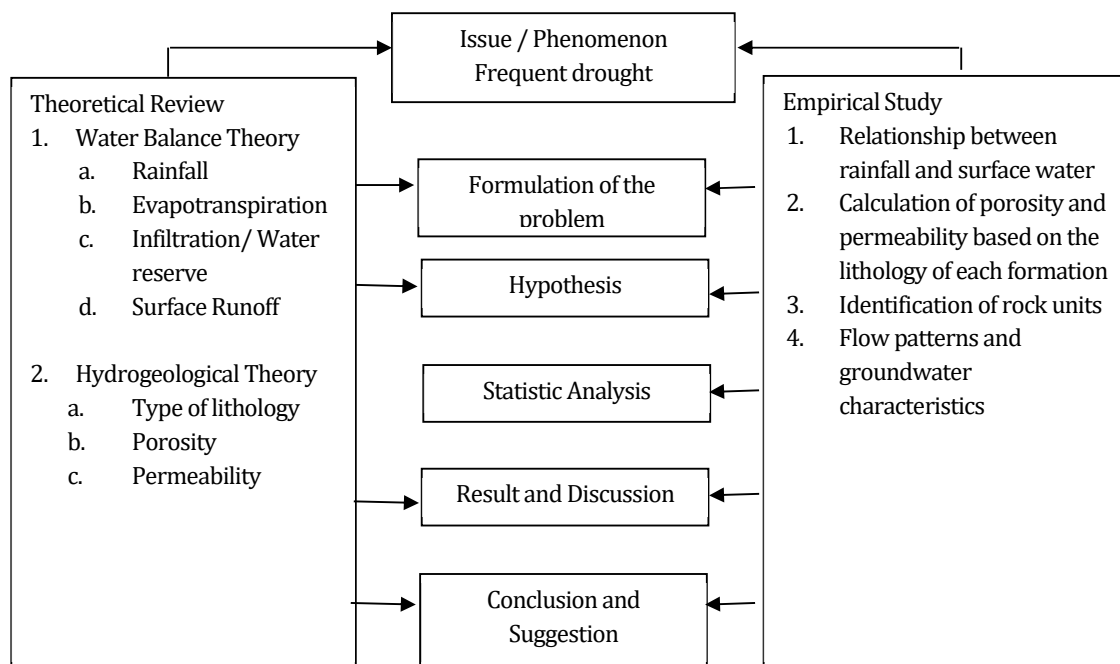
Issue / Phenomenon
Frequent drought

Theoretical Review
1. Water Balance Theory
a. Rainfall
b. Evapotranspiration
c. Infiltration/ Water reserve
d. Surface Runoff

2. Hydrogeological Theory
a. Type of lithology
b. Porosity
c. Permeability

Formulation of the problem

Hypothesis

Statistic Analysis

Result and Discussion

Conclusion and Suggestion

Empirical Study
1. Relationship between rainfall and surface water
2. Calculation of porosity and permeability based on the lithology of each formation
3. Identification of rock units
4. Flow patterns and groundwater characteristics